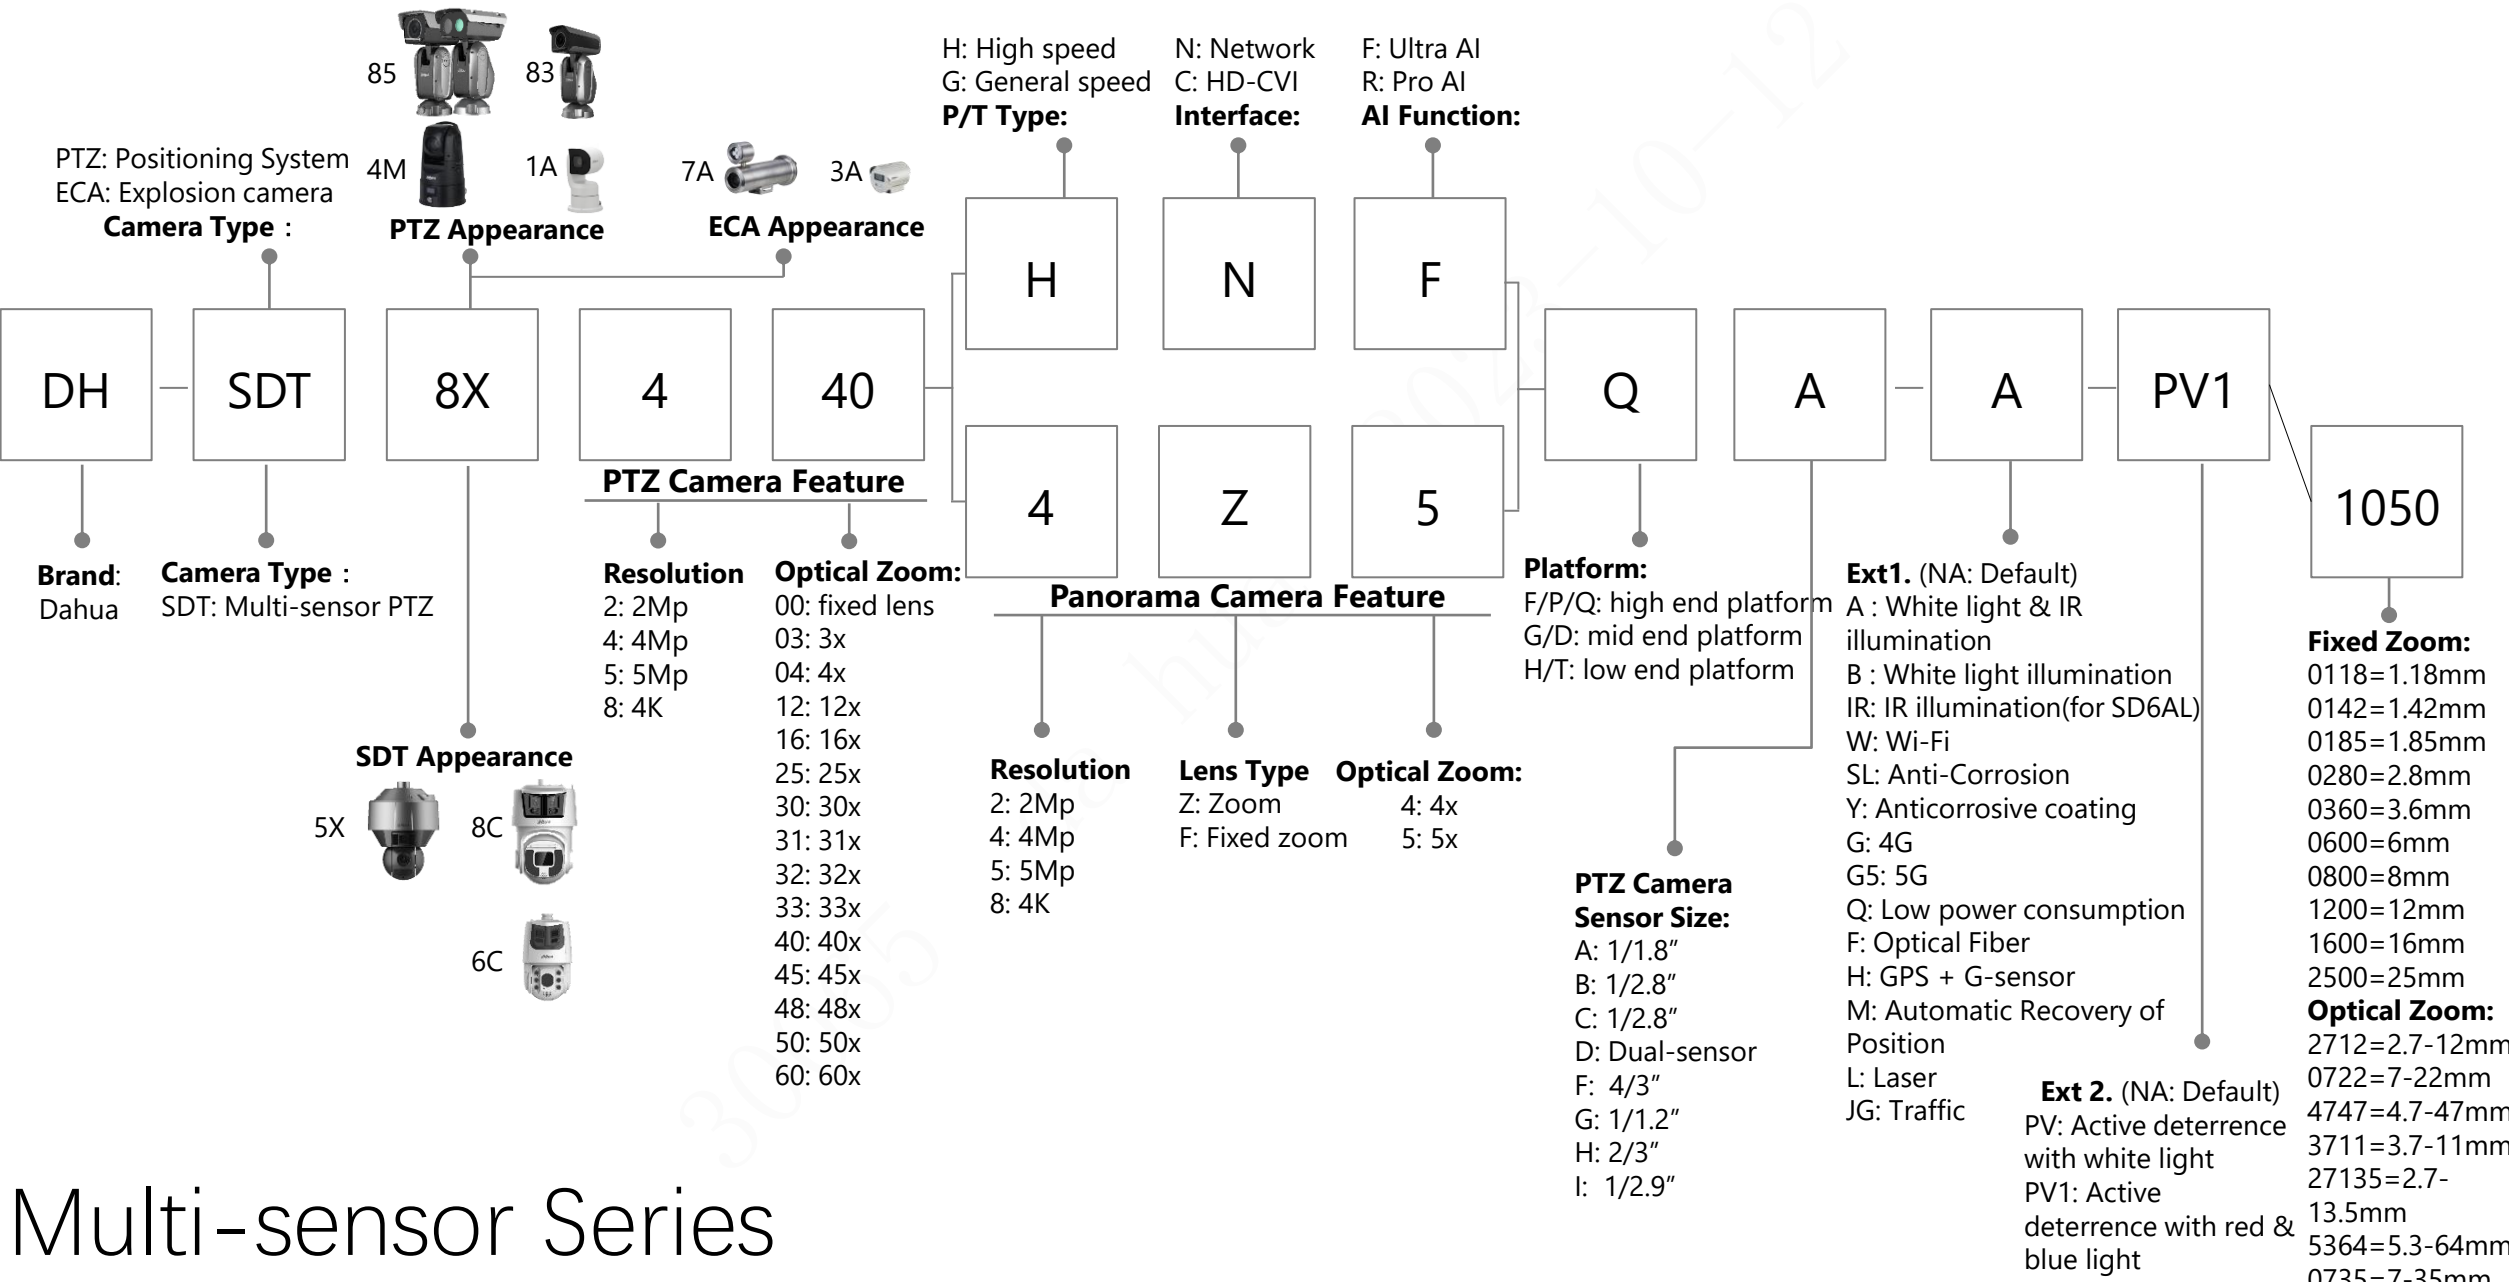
85
83

PTZ: Positioning System
ECA: Explosion camera
**Camera Type**：

4M
1A
**PTZ Appearance**

7A
3A
**ECA Appearance**

H: High speed
G: General speed
**P/T Type:**

N: Network
C: HD-CVI
**Interface:**

F: Ultra AI
R: Pro AI
**AI Function:**

H
N
F

DH
SDT
8X
4
40
Q
A
A
PV1
1050

4
Z
5

**PTZ Camera Feature**

**Brand**: Dahua

**Camera Type**：
SDT: Multi-sensor PTZ

**Resolution**
2: 2Mp
4: 4Mp
5: 5Mp
8: 4K

**Optical Zoom:**
00: fixed lens
03: 3x
04: 4x
12: 12x
16: 16x
25: 25x
30: 30x
31: 31x
32: 32x
33: 33x
40: 40x
45: 45x
48: 48x
50: 50x
60: 60x

**Panorama Camera Feature**

**Resolution**
2: 2Mp
4: 4Mp
5: 5Mp
8: 4K

**Lens Type**
Z: Zoom
F: Fixed zoom

**Optical Zoom:**
4: 4x
5: 5x

**SDT Appearance**
5X
8C
6C

**Platform:**
F/P/Q: high end platform
G/D: mid end platform
H/T: low end platform

**PTZ Camera Sensor Size:**
A: 1/1.8″
B: 1/2.8″
C: 1/2.8″
D: Dual-sensor
F: 4/3″
G: 1/1.2″
H: 2/3″
I: 1/2.9″

**Ext1.** (NA: Default)
A : White light & IR illumination
B : White light illumination
IR: IR illumination(for SD6AL)
W: Wi-Fi
SL: Anti-Corrosion
Y: Anticorrosive coating
G: 4G
G5: 5G
Q: Low power consumption
F: Optical Fiber
H: GPS + G-sensor
M: Automatic Recovery of Position
L: Laser
JG: Traffic

**Ext 2.** (NA: Default)
PV: Active deterrence with white light
PV1: Active deterrence with red & blue light

**Fixed Zoom:**
0118=1.18mm
0142=1.42mm
0185=1.85mm
0280=2.8mm
0360=3.6mm
0600=6mm
0800=8mm
1200=12mm
1600=16mm
2500=25mm
**Optical Zoom:**
2712=2.7-12mm
0722=7-22mm
4747=4.7-47mm
3711=3.7-11mm
27135=2.7-13.5mm
5364=5.3-64mm
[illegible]

Multi-sensor Series